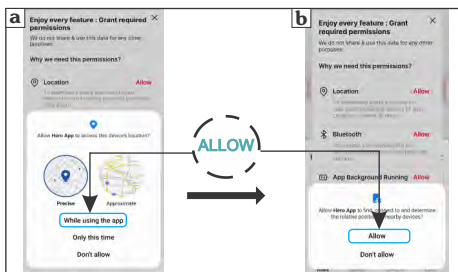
a

Enjoy every feature : Grant required permissions

We do not share & use this data for any other purposes.

Why we need this permissions?

Location

Allow

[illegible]

Allow Hero App to access this device's location?

Precise

Approximate

While using the app

Only this time

Don't allow

ALLOW

b

Enjoy every feature : Grant required permissions

We do not share & use this data for any other purposes.

Why we need this permissions?

Location

Allow

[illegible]

Bluetooth

Allow

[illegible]

App Background Running

Allow

Allow Hero App to find, connect to and determine the relative position of nearby devices?

Allow

Don't allow